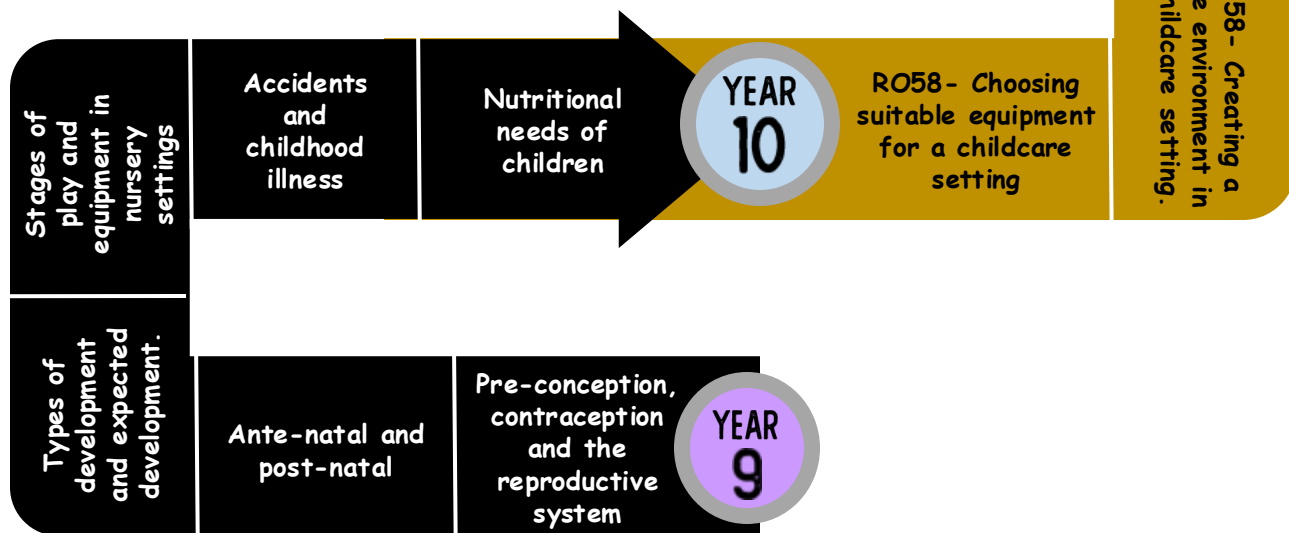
Stages of play and equipment in nursery settings

Accidents and childhood illness

Nutritional needs of children

YEAR 10

RO58- Choosing suitable equipment for a childcare setting

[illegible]58- Creating a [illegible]e environment in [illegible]hildcare setting.

Types of development and expected development.

Ante-natal and post-natal

Pre-conception, contraception and the reproductive system

YEAR 9